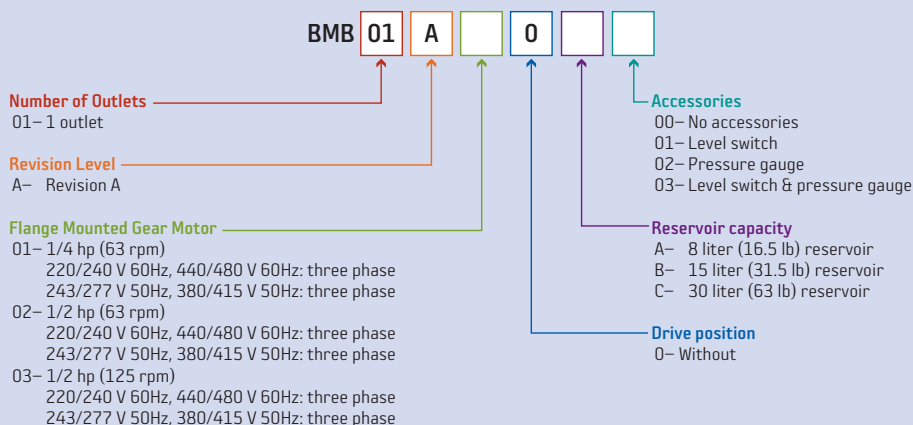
BMB 01 A 0

Number of Outlets
01– 1 outlet

Revision Level
A– Revision A

Flange Mounted Gear Motor
01– 1/4 hp (63 rpm)
220/240 V 60Hz, 440/480 V 60Hz: three phase
243/277 V 50Hz, 380/415 V 50Hz: three phase
02– 1/2 hp (63 rpm)
220/240 V 60Hz, 440/480 V 60Hz: three phase
243/277 V 50Hz, 380/415 V 50Hz: three phase
03– 1/2 hp (125 rpm)
220/240 V 60Hz, 440/480 V 60Hz: three phase
243/277 V 50Hz, 380/415 V 50Hz: three phase

Accessories
00– No accessories
01– Level switch
02– Pressure gauge
03– Level switch & pressure gauge

Reservoir capacity
A– 8 liter (16.5 lb) reservoir
B– 15 liter (31.5 lb) reservoir
C– 30 liter (63 lb) reservoir

Drive position
0– Without